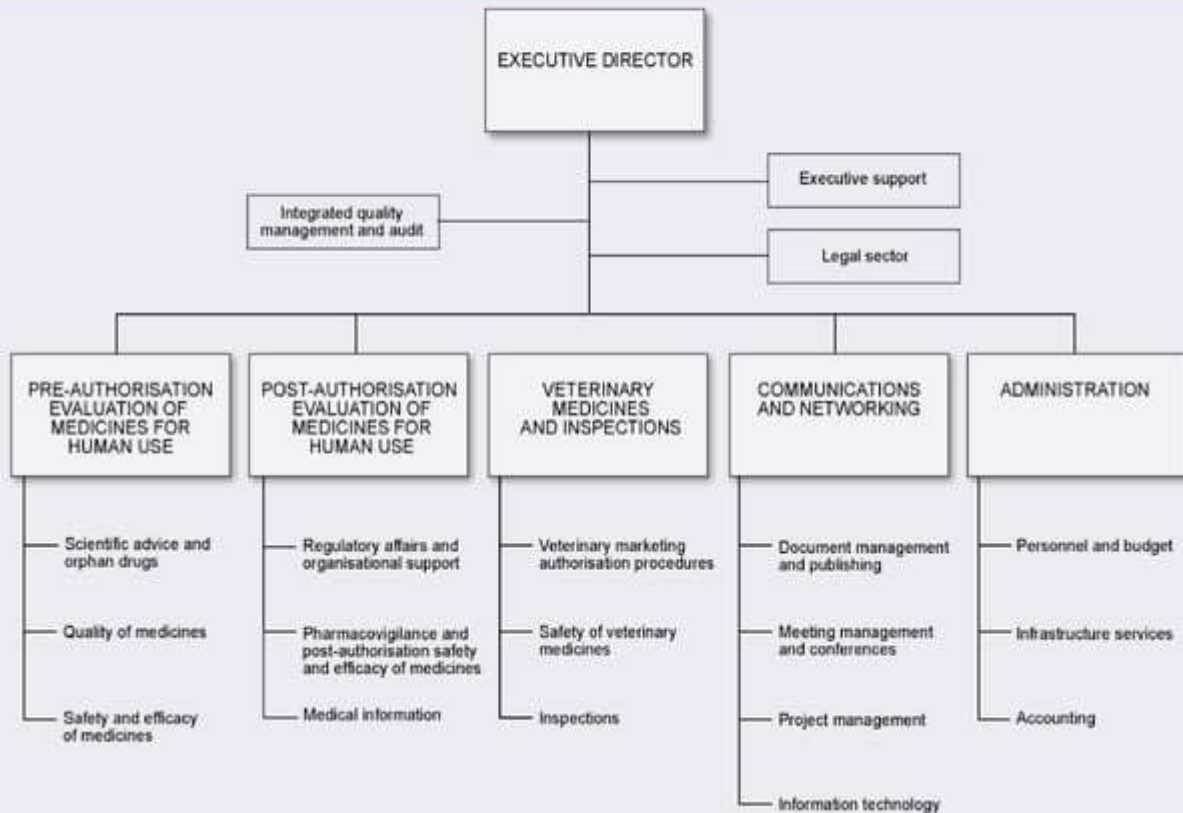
EXECUTIVE DIRECTOR

Executive support

Integrated quality management and audit

Legal sector

PRE-AUTHORISATION EVALUATION OF MEDICINES FOR HUMAN USE

Scientific advice and orphan drugs

Quality of medicines

Safety and efficacy of medicines

POST-AUTHORISATION EVALUATION OF MEDICINES FOR HUMAN USE

Regulatory affairs and organisational support

Pharmacovigilance and post-authorisation safety and efficacy of medicines

Medical information

VETERINARY MEDICINES AND INSPECTIONS

Veterinary marketing authorisation procedures

Safety of veterinary medicines

Inspections

COMMUNICATIONS AND NETWORKING

Document management and publishing

Meeting management and conferences

Project management

Information technology

ADMINISTRATION

Personnel and budget

Infrastructure services

Accounting